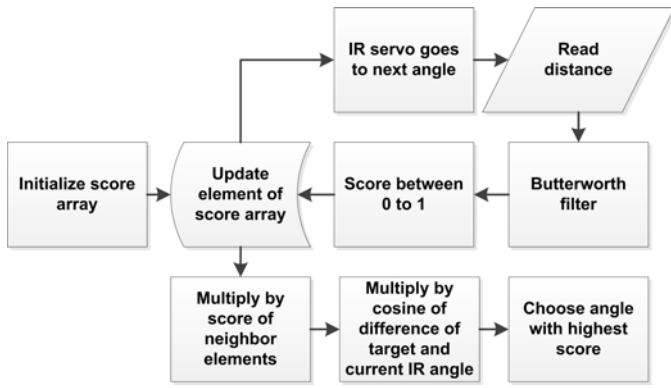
IR servo goes to next angle

Read distance

Initialize score array

Update element of score array

Score between 0 to 1

Butterworth filter

Multiply by score of neighbor elements

Multiply by cosine of difference of target and current IR angle

Choose angle with highest score